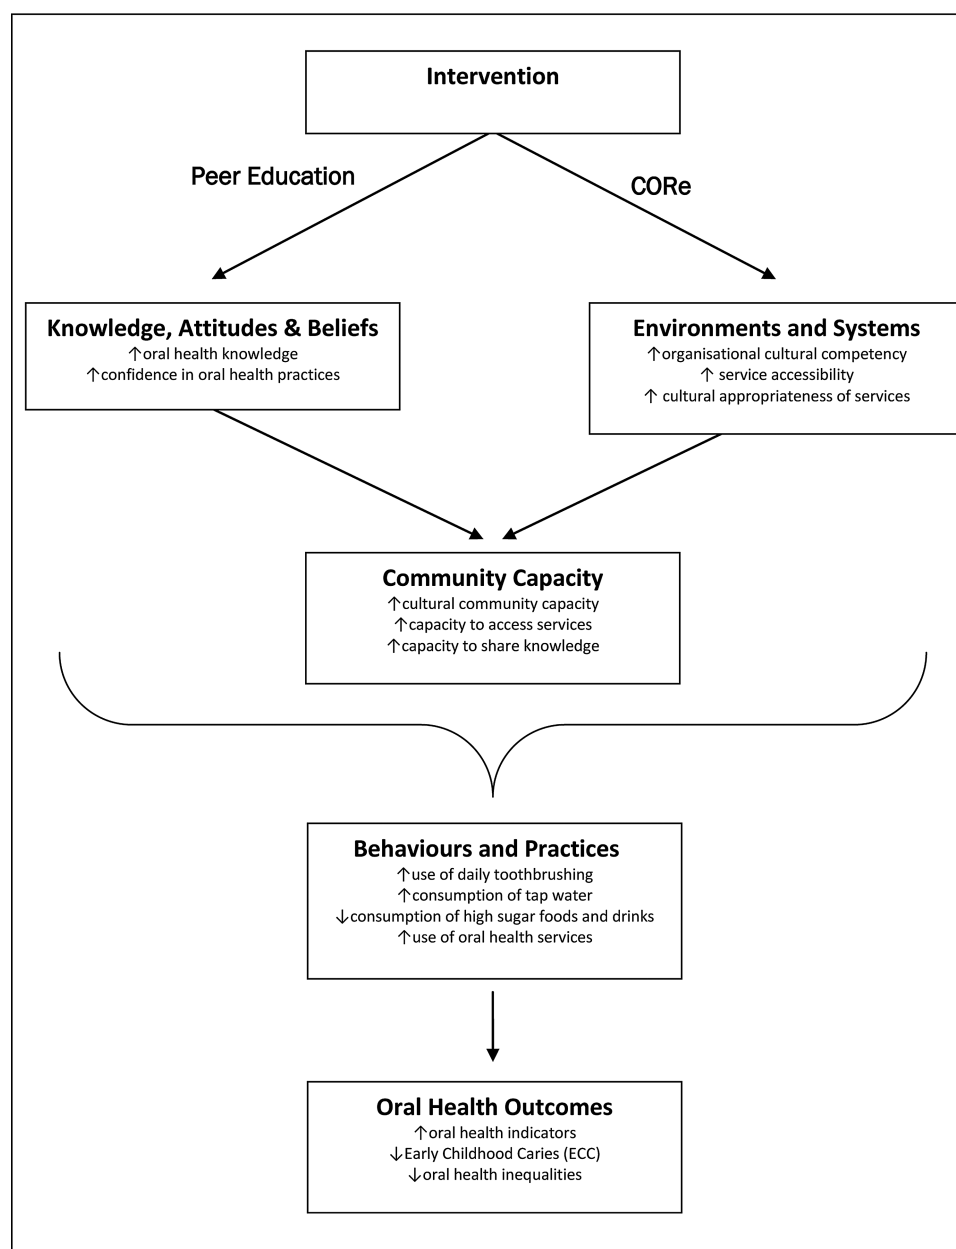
Intervention

Peer Education

CORe

Knowledge, Attitudes & Beliefs
↑oral health knowledge
↑confidence in oral health practices

Environments and Systems
↑organisational cultural competency
↑ service accessibility
↑ cultural appropriateness of services

Community Capacity
↑cultural community capacity
↑capacity to access services
↑capacity to share knowledge

Behaviours and Practices
↑use of daily toothbrushing
↑consumption of tap water
↓consumption of high sugar foods and drinks
↑use of oral health services

Oral Health Outcomes
↑oral health indicators
↓Early Childhood Caries (ECC)
↓oral health inequalities